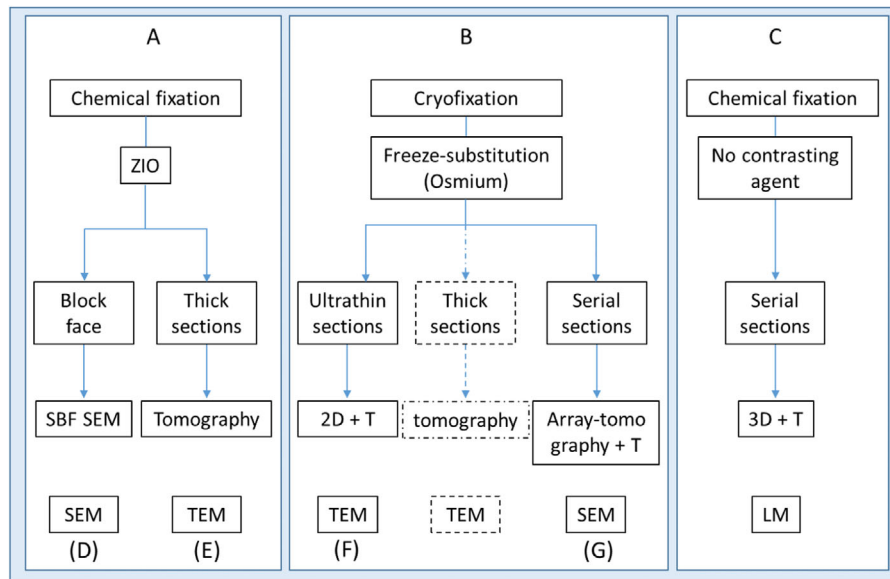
A

Chemical fixation

ZIO

Block face

Thick sections

SBF SEM

Tomography

SEM
(D)

TEM
(E)

B

Cryofixation

Freeze-substitution (Osmium)

Ultrathin sections

Thick sections

Serial sections

2D + T

tomography

Array-tomography + T

TEM
(F)

TEM

SEM
(G)

C

Chemical fixation

No contrasting agent

Serial sections

3D + T

LM